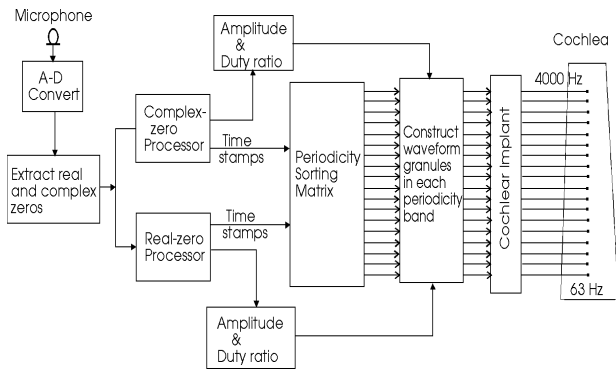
Microphone

A-D Convert

Extract real and complex zeros

Amplitude & Duty ratio

Complex-zero Processor

Time stamps

Real-zero Processor

Time stamps

Amplitude & Duty ratio

Periodicity Sorting Matrix

Construct waveform granules in each periodicity band

Cochlear Implant

Cochlea

4000 Hz

63 Hz